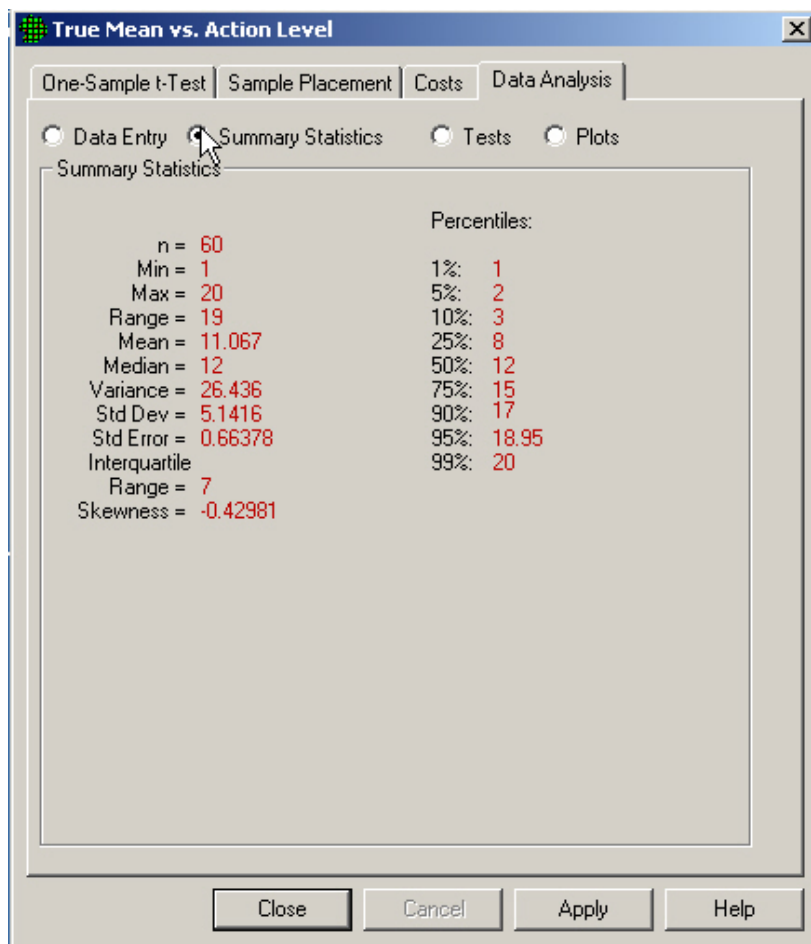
True Mean vs. Action Level

One-Sample t-Test | Sample Placement | Costs | Data Analysis

Data Entry  Summary Statistics  Tests  Plots

Summary Statistics

n = 60
Min = 1
Max = 20
Range = 19
Mean = 11.067
Median = 12
Variance = 26.436
Std Dev = 5.1416
Std Error = 0.66378
Interquartile Range = 7
Skewness = -0.42981

Percentiles:

1%: 1
5%: 2
10%: 3
25%: 8
50%: 12
75%: 15
90%: 17
95%: 18.95
99%: 20

Close  Cancel  Apply  Help